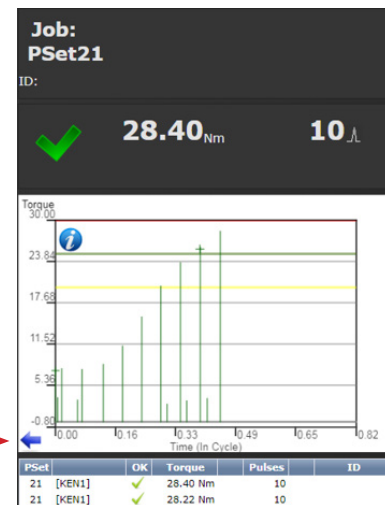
Job:
PSet21
ID:

28.40Nm 10

Torque
30.00
23.84
17.68
11.52
5.36
-0.80
0.00 0.16 0.33 0.49 0.65 0.82
Time (In Cycle)

| PSet | | OK | Torque | Pulses | ID |
|---|---|---|---|---|---|
| 21 | [KEN1] | ✓ | 28.40 Nm | 10 | |
| 21 | [KEN1] | ✓ | 28.22 Nm | 10 | |